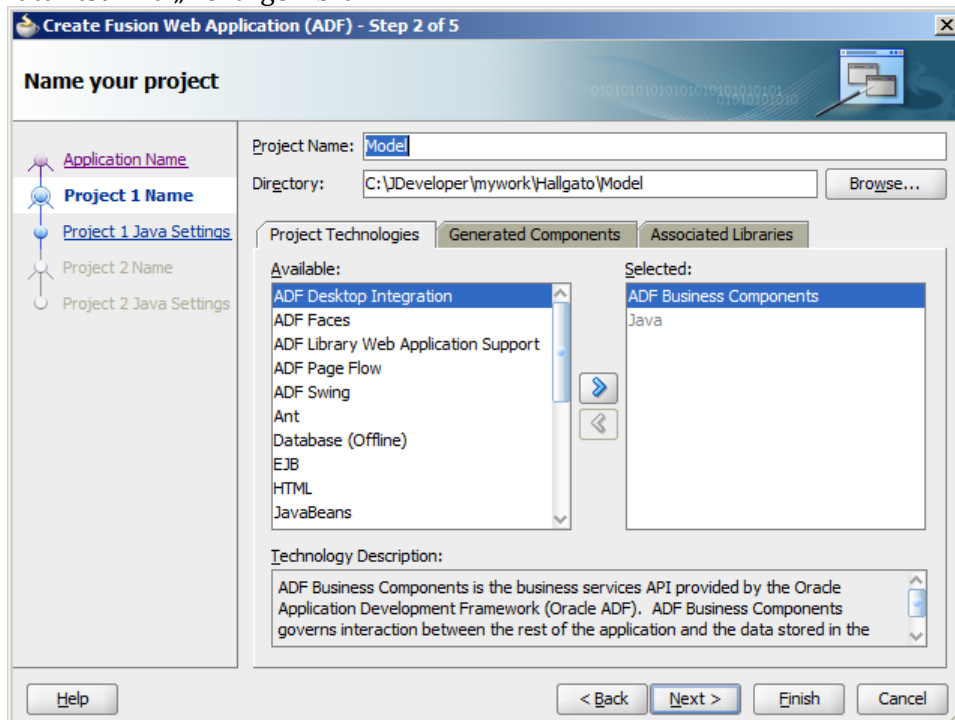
Create Fusion Web Application (ADF) - Step 2 of 5

Name your project

Application Name
Project 1 Name
Project 1 Java Settings
Project 2 Name
Project 2 Java Settings

Project Name: Model
Directory: C:\JDeveloper\mywork\Hallgato\Model
Browse...

Project Technologies
Generated Components
Associated Libraries

Available:
ADF Desktop Integration
ADF Faces
ADF Library Web Application Support
ADF Page Flow
ADF Swing
Ant
Database (Offline)
EJB
HTML
JavaBeans

Selected:
ADF Business Components
Java

Technology Description:
ADF Business Components is the business services API provided by the Oracle Application Development Framework (Oracle ADF). ADF Business Components governs interaction between the rest of the application and the data stored in the

Help
< Back
Next >
Finish
Cancel